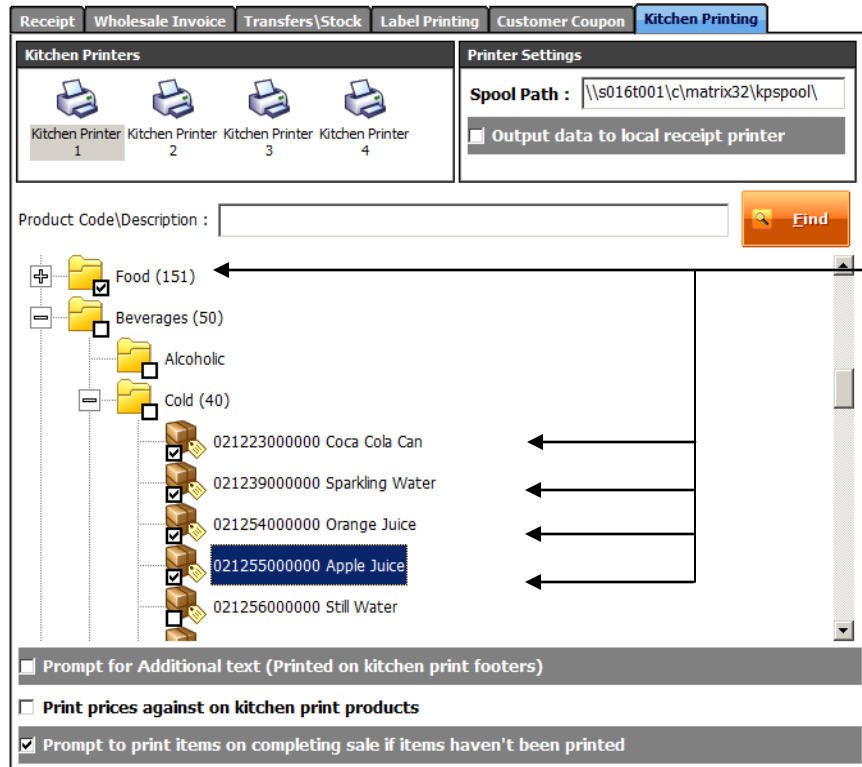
Receipt | Wholesale Invoice | Transfers\Stock | Label Printing | Customer Coupon | Kitchen Printing

Kitchen Printers

Kitchen Printer 1
Kitchen Printer 2
Kitchen Printer 3
Kitchen Printer 4

Printer Settings

Spool Path : \\s016t001\c\matrix32\kpspool\

Output data to local receipt printer

Product Code\Description :

Find

Food (151)
Beverages (50)
Alcoholic
Cold (40)
021223000000 Coca Cola Can
021239000000 Sparkling Water
021254000000 Orange Juice
021255000000 Apple Juice
021256000000 Still Water

Prompt for Additional text (Printed on kitchen print footers)

Print prices against on kitchen print products

Prompt to print items on completing sale if items haven't been printed